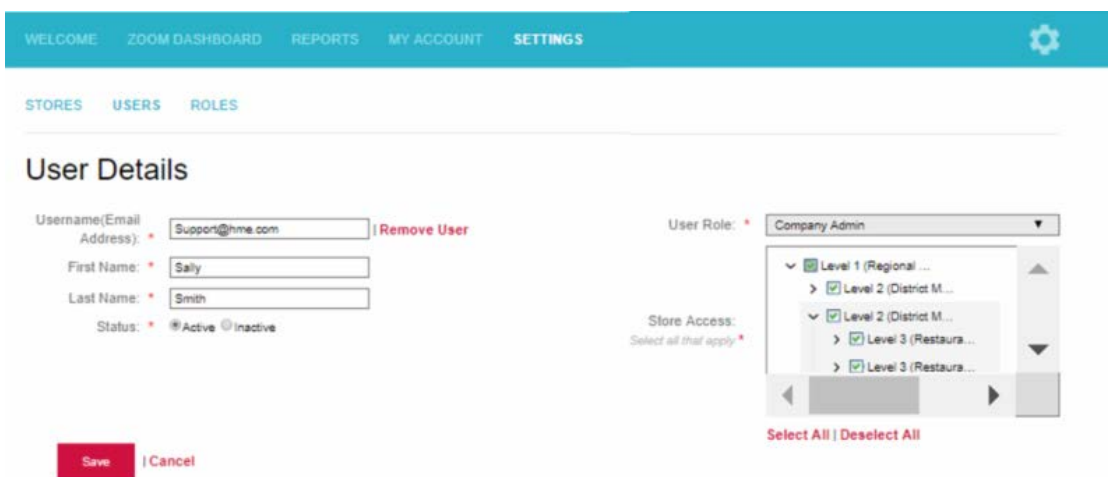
WELCOME ZOOM DASHBOARD REPORTS MY ACCOUNT SETTINGS

STORES USERS ROLES

User Details

Username(Email Address): * Support@hme.com | Remove User

First Name: * Sally

Last Name: * Smith

Status: * Active Inactive

User Role: * Company Admin

Store Access: Select all that apply *

Level 1 (Regional ...
Level 2 (District M...
Level 2 (District M...
Level 3 (Restaura...
Level 3 (Restaura...

Select All | Deselect All

Save | Cancel